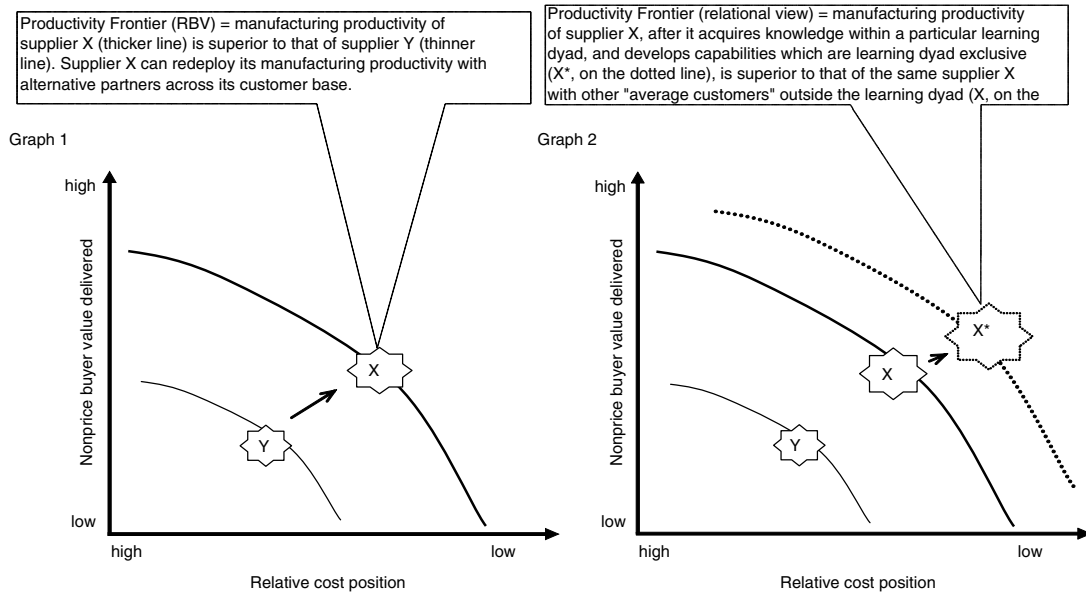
Productivity Frontier (RBV) = manufacturing productivity of supplier X (thicker line) is superior to that of supplier Y (thinner line). Supplier X can redeploy its manufacturing productivity with alternative partners across its customer base.

Productivity Frontier (relational view) = manufacturing productivity of supplier X, after it acquires knowledge within a particular learning dyad, and develops capabilities which are learning dyad exclusive (X*, on the dotted line), is superior to that of the same supplier X with other "average customers" outside the learning dyad (X, on the

Graph 1

high

Nonprice buyer value delivered

X

Y

low

high

low

Relative cost position

Graph 2

high

Nonprice buyer value delivered

X*

X

Y

low

high

low

Relative cost position